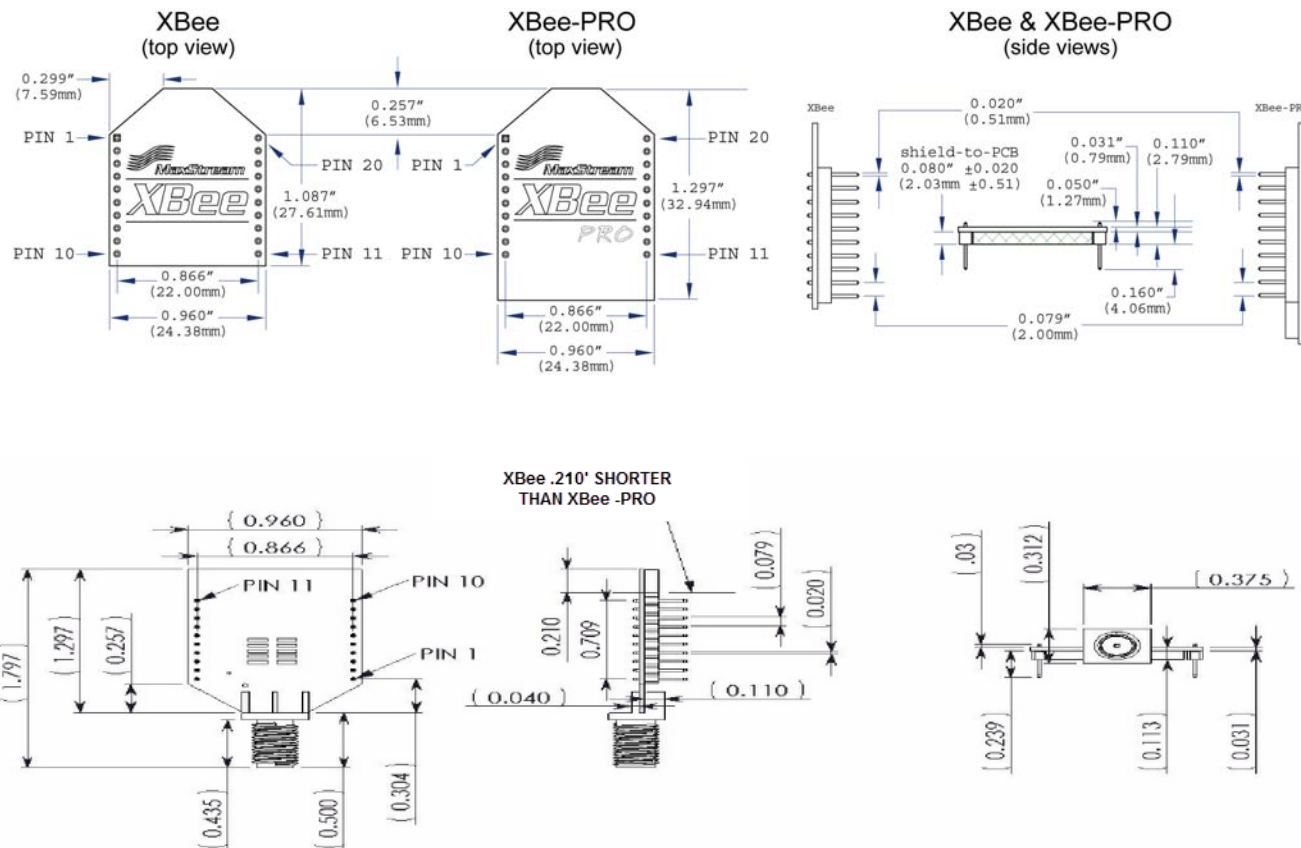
XBee
(top view)

0.299″
(7.59mm)

PIN 1

MaxStream
XBee

PIN 20

1.087″
(27.61mm)

PIN 10

PIN 11

0.866″
(22.00mm)

0.960″
(24.38mm)

XBee-PRO
(top view)

0.257″
(6.53mm)

PIN 1

MaxStream
XBee
PRO

PIN 20

1.297″
(32.94mm)

PIN 10

PIN 11

0.866″
(22.00mm)

0.960″
(24.38mm)

XBee & XBee-PRO
(side views)

XBee

0.020″
(0.51mm)

XBee-PR

shield-to-PCB
0.080″ ±0.020
(2.03mm ±0.51)

0.031″
(0.79mm)

0.110″
(2.79mm)

0.050″
(1.27mm)

0.160″
(4.06mm)

0.079″
(2.00mm)

( 0.960 )
( 0.866 )
PIN 11
PIN 10
PIN 1
( 1.797 )
( 1.297 )
( 0.257 )
( 0.435 )
( 0.500 )
( 0.304 )

XBee .210' SHORTER
THAN XBee -PRO

0.210
0.709
( 0.079 )
( 0.020 )
( 0.040 )
( 0.110 )

( .03 )
( 0.312 )
( 0.375 )
( 0.239 )
( 0.113 )
( 0.031 )